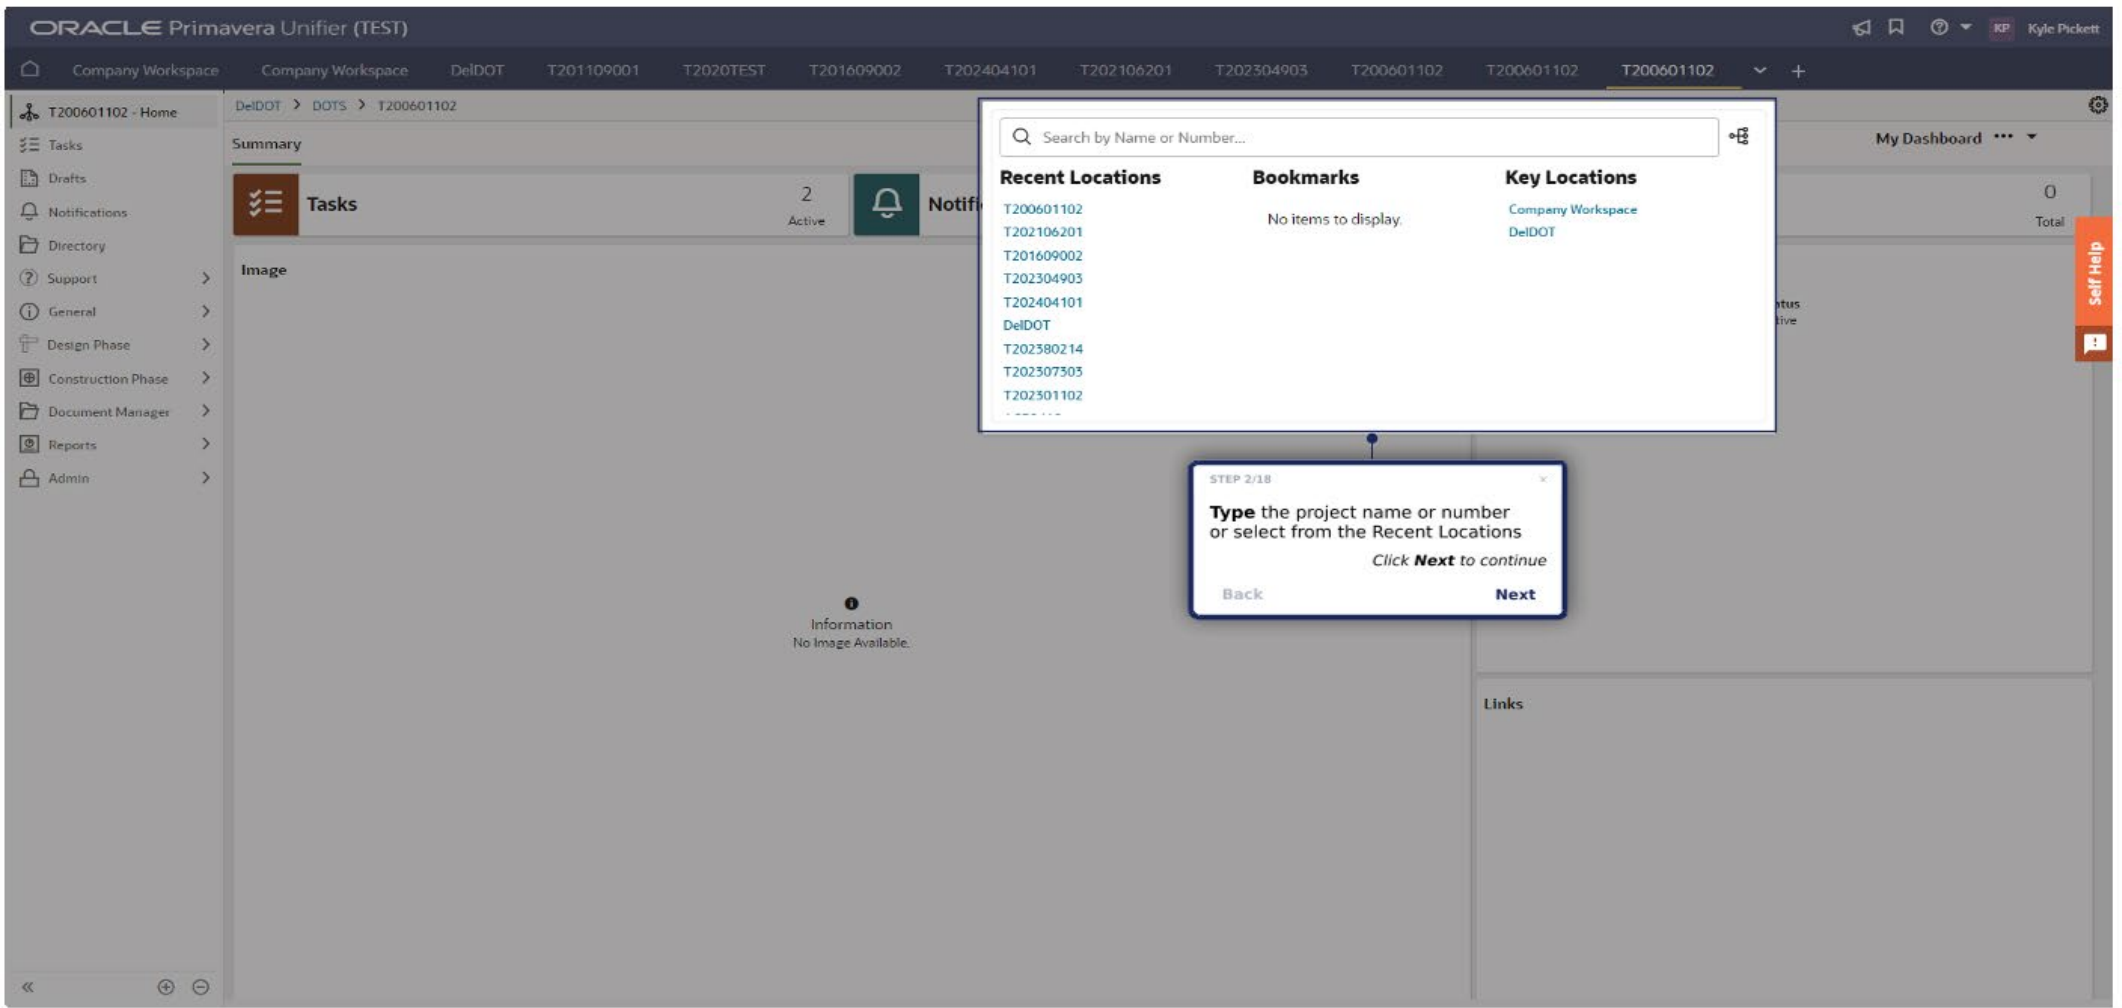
ORACLE Primavera Unifier (TEST)

KP Kyle Pickett

Company Workspace Company Workspace DelDOT T201109001 T2020TEST T201609002 T202404101 T202106201 T202304903 T200601102 T200601102 T200601102 +

T200601102 - Home
Tasks
Drafts
Notifications
Directory
Support
General
Design Phase
Construction Phase
Document Manager
Reports
Admin

DelDOT > DOTS > T200601102

Summary

Tasks 2 Active

Notifi

Image

Information
No Image Available.

Search by Name or Number...

Recent Locations
T200601102
T202106201
T201609002
T202304903
T202404101
DelDOT
T202380214
T202307303
T202301102

Bookmarks
No items to display.

Key Locations
Company Workspace
DelDOT

STEP 2/18
Type the project name or number or select from the Recent Locations
Click Next to continue
Back Next

My Dashboard •••

0 Total

tus
ive

Self Help

Links